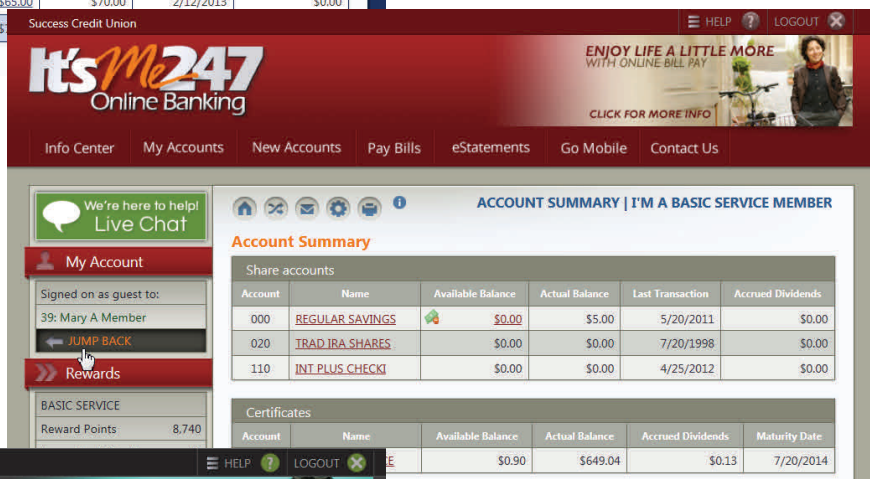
$65.00 | $70.00 | 2/12/2013 | $0.00

Success Credit Union

HELP LOGOUT

It's Me 247 Online Banking

ENJOY LIFE A LITTLE MORE WITH ONLINE BILL PAY

CLICK FOR MORE INFO

Info Center | My Accounts | New Accounts | Pay Bills | eStatements | Go Mobile | Contact Us

We're here to help! Live Chat

My Account

Signed on as guest to:

39: Mary A Member

JUMP BACK

Rewards

BASIC SERVICE

Reward Points 8,740

ACCOUNT SUMMARY | I'M A BASIC SERVICE MEMBER

Account Summary

Share accounts

| Account | Name | Available Balance | Actual Balance | Last Transaction | Accrued Dividends |
|---|---|---|---|---|---|
| 000 | REGULAR SAVINGS | $0.00 | $5.00 | 5/20/2011 | $0.00 |
| 020 | TRAD IRA SHARES | $0.00 | $0.00 | 7/20/1998 | $0.00 |
| 110 | INT PLUS CHECKI | $0.00 | $0.00 | 4/25/2012 | $0.00 |

Certificates

| Account | Name | Available Balance | Actual Balance | Accrued Dividends | Maturity Date |
|---|---|---|---|---|---|
| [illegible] | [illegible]E | $0.90 | $649.04 | $0.13 | 7/20/2014 |

HELP LOGOUT